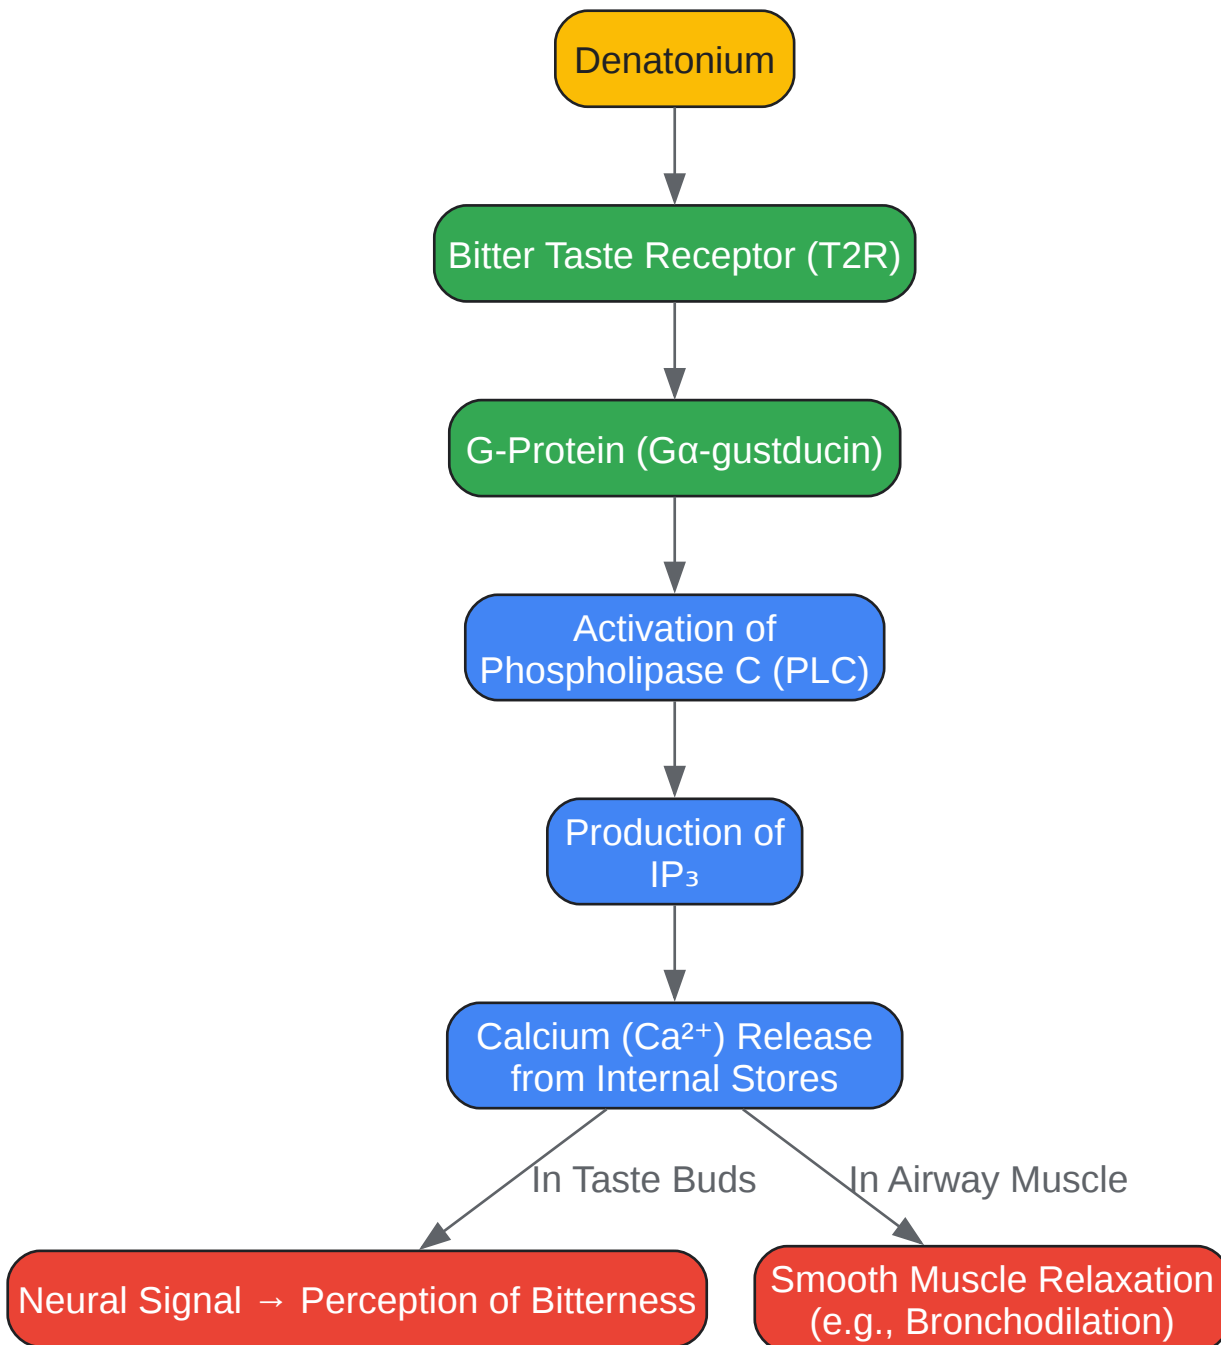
Denatonium

Bitter Taste Receptor (T2R)

G-Protein (Gα-gustducin)

Activation of Phospholipase C (PLC)

Production of $IP_3$

Calcium ($Ca^{2+}$) Release from Internal Stores

In Taste Buds

In Airway Muscle

Neural Signal → Perception of Bitterness

Smooth Muscle Relaxation (e.g., Bronchodilation)